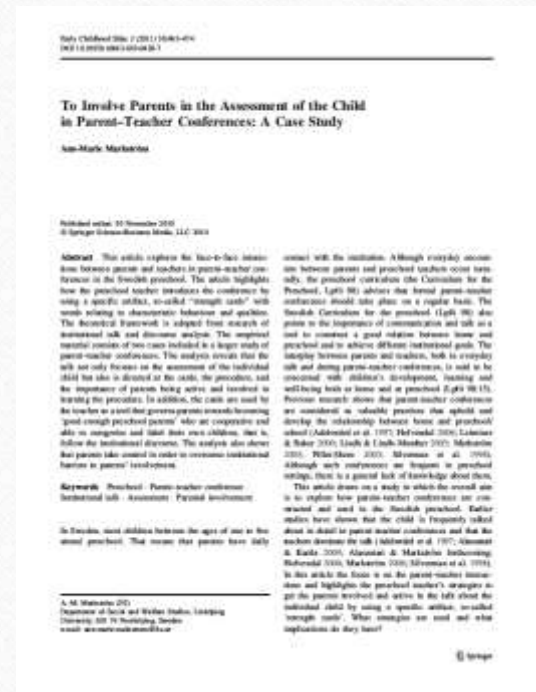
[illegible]
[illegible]

To Involve Parents in the Assessment of the Child in Parent–Teacher Conferences: A Case Study

Ann-Marie Markström

Published online: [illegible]
© Springer Science+Business Media, LLC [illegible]

Abstract This article explores the face-to-face interactions between parents and teachers in parent–teacher conferences in the Swedish preschool. The article highlights how the preschool teacher introduces the conference by using a specific artifact, so-called "strength cards" with words relating to characteristic behaviour and qualities. The theoretical framework is adopted from research of institutional talk and discourse analysis. The empirical material consists of two cases included in a larger study of parent–teacher conferences. The analysis reveals that the talk not only focuses on the assessment of the individual child but also is directed at the cards, the procedure, and the importance of parents being active and involved in learning the procedure. In addition, the cards are used by the teacher as a tool that governs parents towards becoming 'good enough preschool parents' who are cooperative and able to categorize and label their own children, that is, follow the institutional discourse. The analysis also shows that parents take control in order to overcome institutional barriers to parents' involvement.

Keywords Preschool · Parent–teacher conference · Institutional talk · Assessment · Parental involvement

In Sweden, most children between the ages of one to five attend preschool. That means that parents have daily

A.-M. Markström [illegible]
Department of Social and Welfare Studies, Linköping University, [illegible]
e-mail: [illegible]

contact with the institution. Although everyday encounters between parents and preschool teachers occur naturally, the preschool curriculum (the Curriculum for the Preschool, Lpfö 98) advises that formal parent–teacher conferences should take place on a regular basis. The Swedish Curriculum for the preschool (Lpfö 98) also points to the importance of communication and talk as a tool to construct a good relation between home and preschool and to achieve different institutional goals. The interplay between parents and teachers, both in everyday talk and during parent–teacher conferences, is said to be concerned with children's development, learning and well-being both at home and at preschool (Lpfö 98:15). Previous research shows that parent–teacher conferences are considered as valuable practices that uphold and develop the relationship between home and preschool/school ([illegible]). Although such conferences are frequent in preschool settings, there is a general lack of knowledge about them.

This article draws on a study in which the overall aim is to explore how parent–teacher conferences are constructed and used in the Swedish preschool. Earlier studies have shown that the child is frequently talked about in detail in parent–teacher conferences and that the teachers dominate the talk ([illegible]). In this article the focus is on the parent–teacher interactions and highlights the preschool teacher's strategies to get the parents involved and active in the talk about the individual child by using a specific artifact, so-called 'strength cards'. What strategies are used and what implications do they have?

Springer